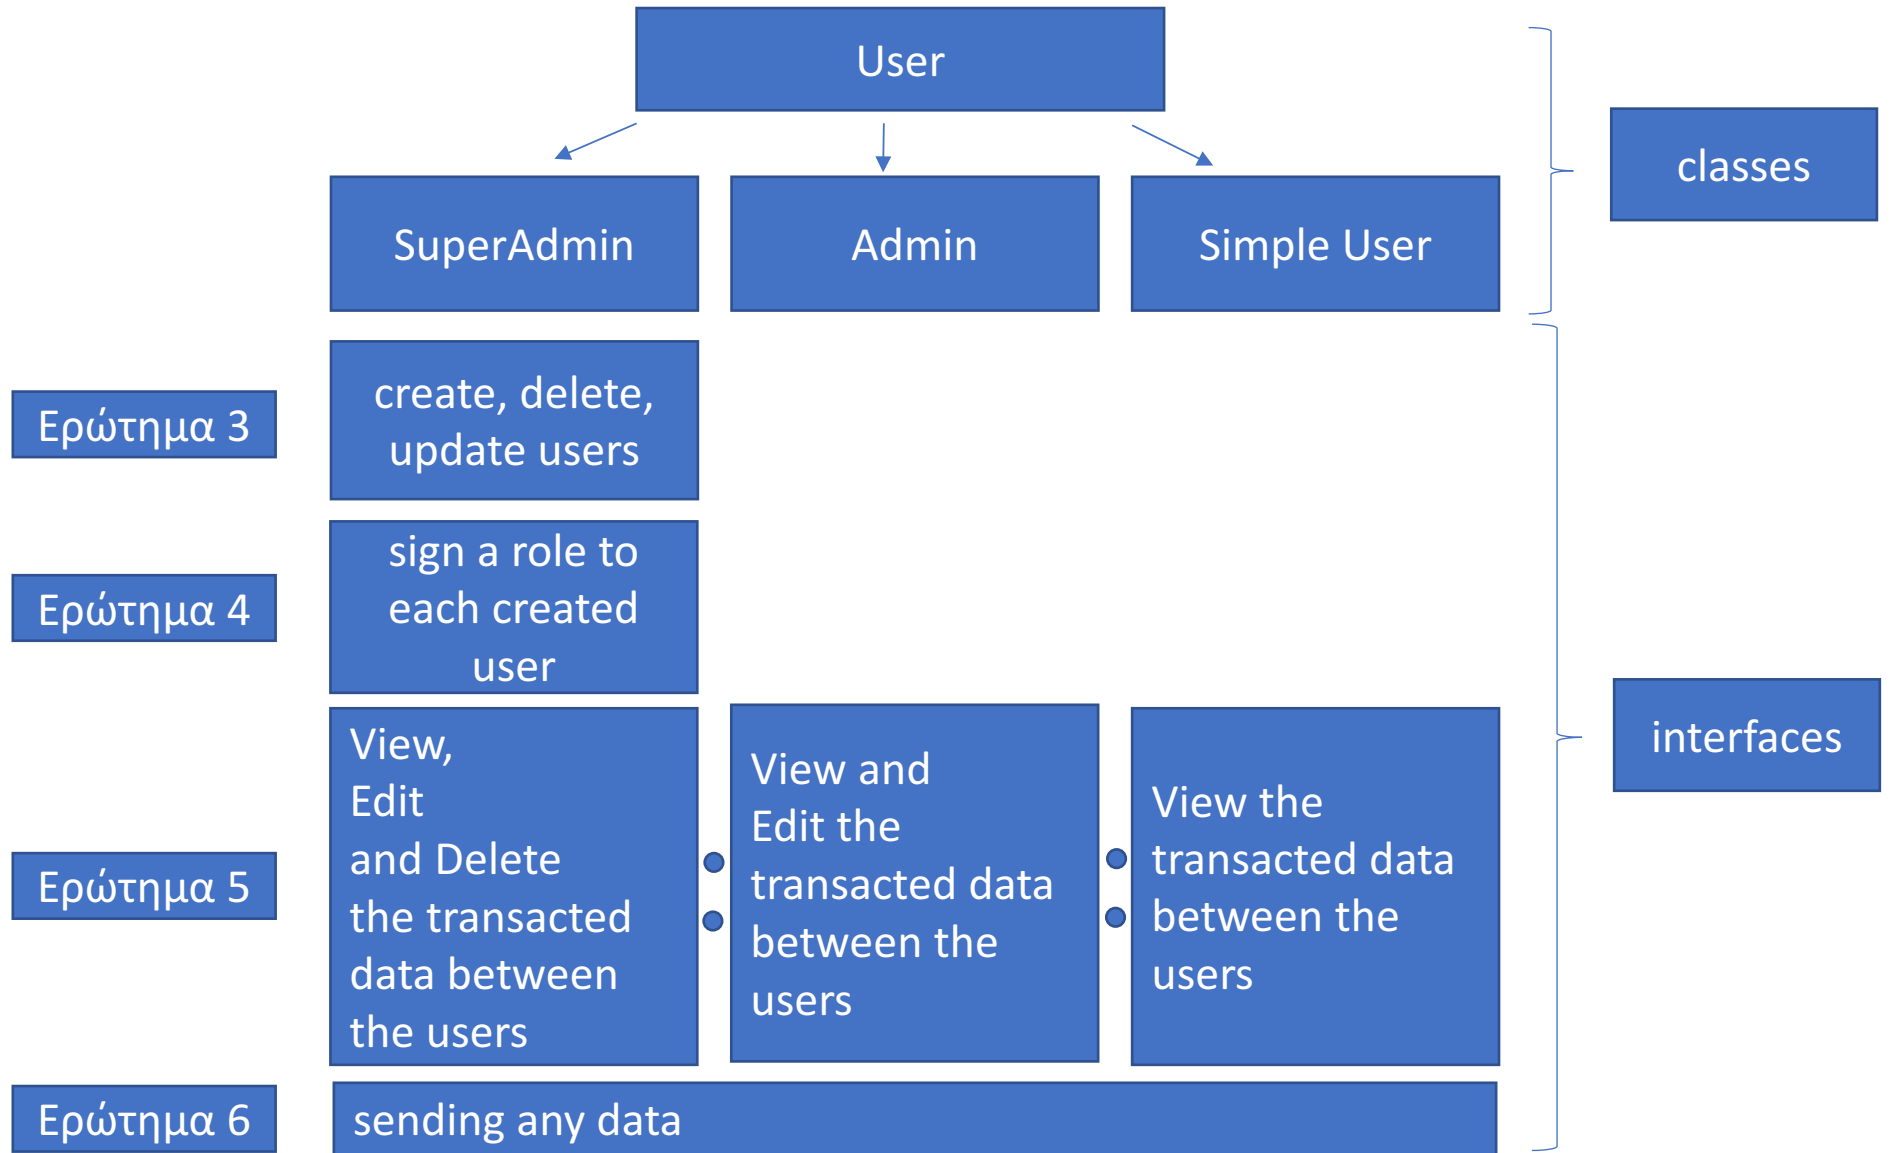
User

SuperAdmin

Admin

Simple User

classes

Ερώτημα 3

create, delete, update users

Ερώτημα 4

sign a role to each created user

interfaces

Ερώτημα 5

View, Edit and Delete the transacted data between the users

View and Edit the transacted data between the users

View the transacted data between the users

Ερώτημα 6

sending any data